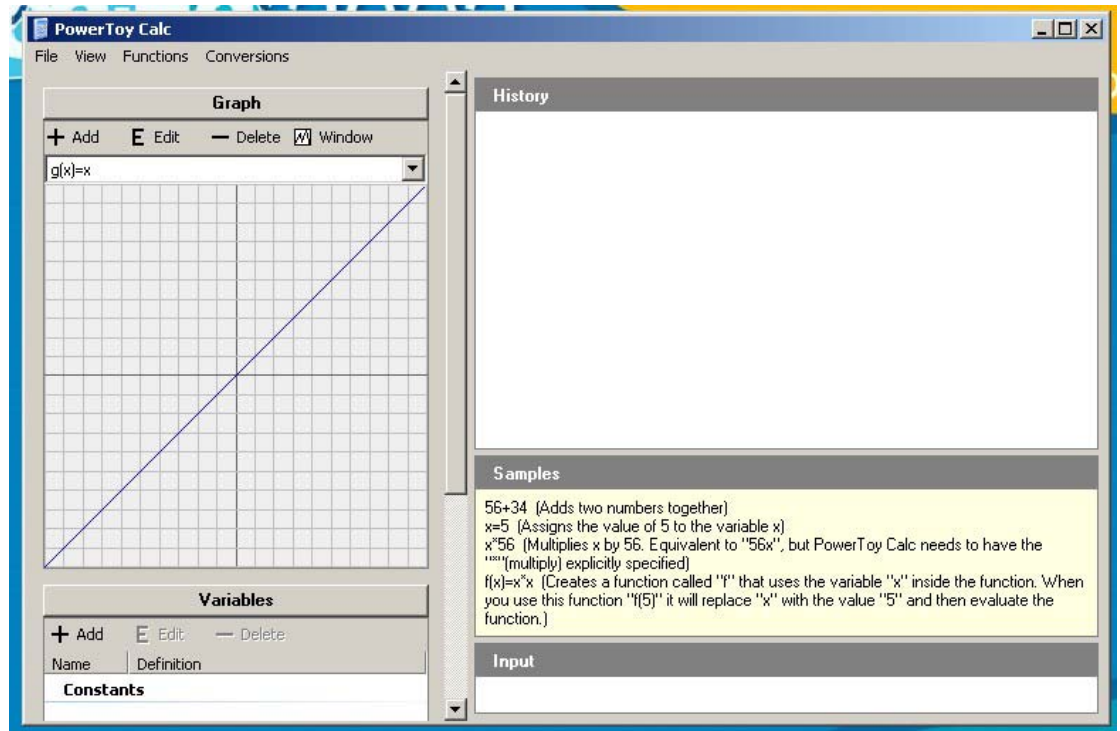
PowerToy Calc

File View Functions Conversions

Graph

+ Add E Edit — Delete Window

g(x)=x

Variables

+ Add E Edit — Delete

| Name | Definition |
|---|---|
| Constants | |

History

Samples

56+34 (Adds two numbers together)
x=5 (Assigns the value of 5 to the variable x)
x*56 (Multiplies x by 56. Equivalent to "56x", but PowerToy Calc needs to have the "*"(multiply) explicitly specified)
f(x)=x*x (Creates a function called "f" that uses the variable "x" inside the function. When you use this function "f(5)" it will replace "x" with the value "5" and then evaluate the function.)

Input